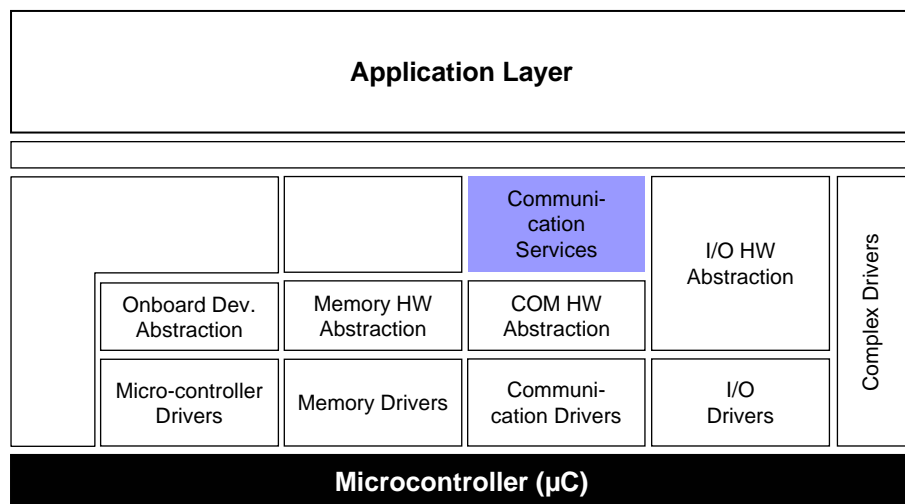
Application Layer

Communication Services

I/O HW Abstraction

Complex Drivers

Onboard Dev. Abstraction

Memory HW Abstraction

COM HW Abstraction

Micro-controller Drivers

Memory Drivers

Communication Drivers

I/O Drivers

Microcontroller (µC)